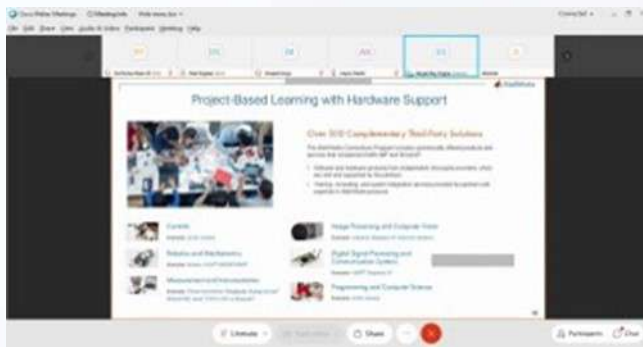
Project-Based Learning with Hardware Support

Over 300 Complementary Third-Party Solutions

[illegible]

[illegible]

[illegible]

Controls

Robotics and Mechatronics

Measurement and Instrumentation

Image Processing and Computer Vision

Digital Signal Processing and Communication Systems

Programming and Computer Science

Unmute

Share

Participants

Chat